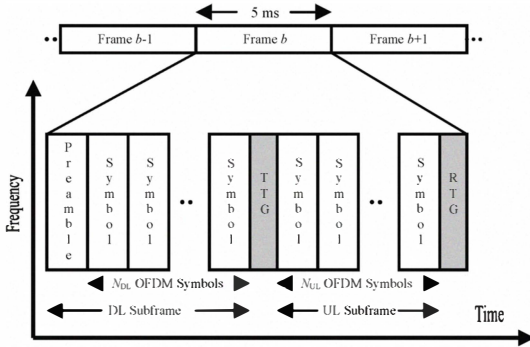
5 ms

•• Frame $b$-1 | Frame $b$ | Frame $b$+1 ••

Frequency

Preamble | Symbol | Symbol | •• | Symbol | TTG | Symbol | Symbol | •• | Symbol | RTG

$N_{DL}$ OFDM Symbols

$N_{UL}$ OFDM Symbols

DL Subframe

UL Subframe

Time